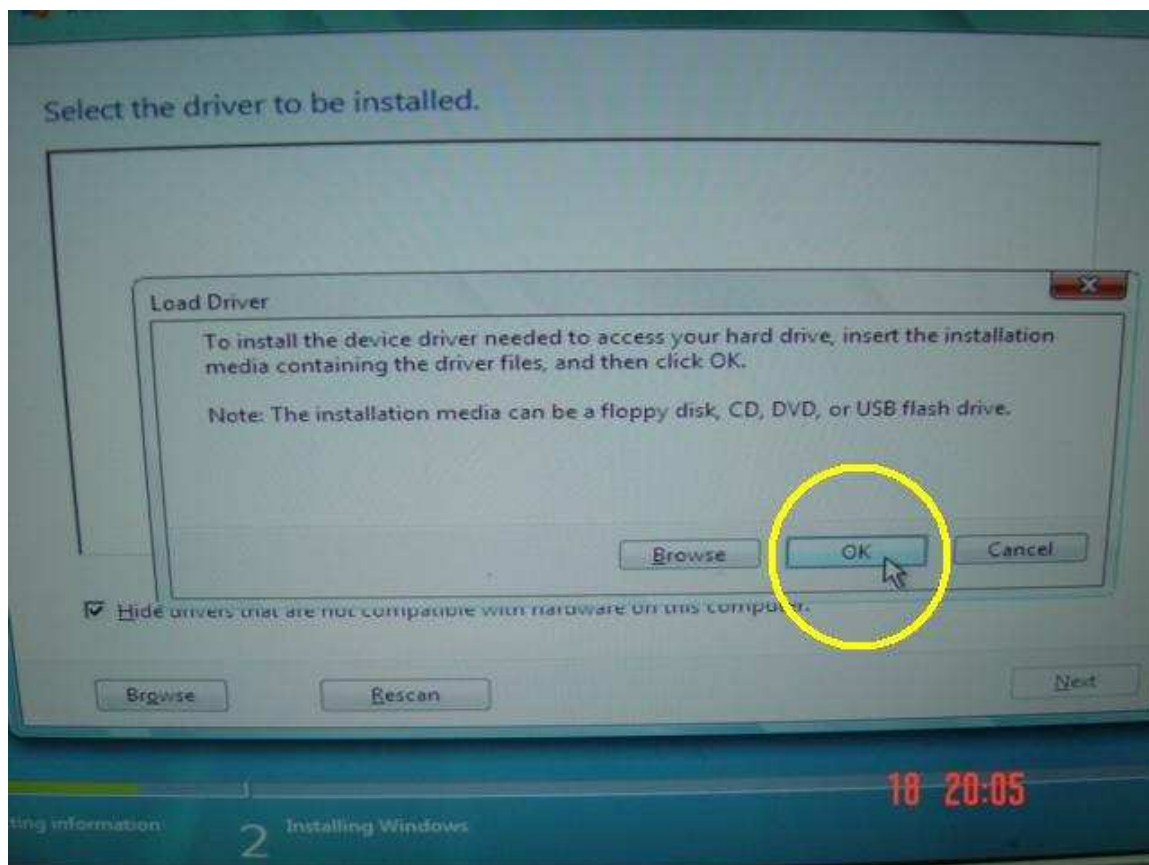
Select the driver to be installed.

Load Driver

To install the device driver needed to access your hard drive, insert the installation media containing the driver files, and then click OK.

Note: The installation media can be a floppy disk, CD, DVD, or USB flash drive.

Browse

OK

Cancel

Hide drivers that are not compatible with hardware on this comp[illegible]

Browse

Rescan

Next

18 20:05

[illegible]ting information

2 Installing Windows